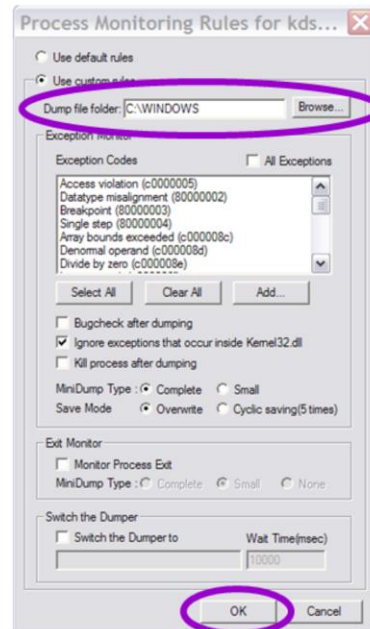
Process Monitoring Rules for kds...

Use default rules

Use custom rules

Dump file folder: C:\WINDOWS

Browse...

Exception Monitor

Exception Codes

All Exceptions

Access violation (c0000005)
Datatype misalignment (80000002)
Breakpoint (80000003)
Single step (80000004)
Array bounds exceeded (c000008c)
Denormal operand (c000008d)
Divide by zero (c000008e)

Select All

Clear All

Add...

Bugcheck after dumping

Ignore exceptions that occur inside Kernel32.dll

Kill process after dumping

MiniDump Type : Complete Small

Save Mode Overwrite Cyclic saving(5 times)

Exit Monitor

Monitor Process Exit

MiniDump Type : Complete Small None

Switch the Dumper

Switch the Dumper to

Wait Time(msec)

10000

OK

Cancel